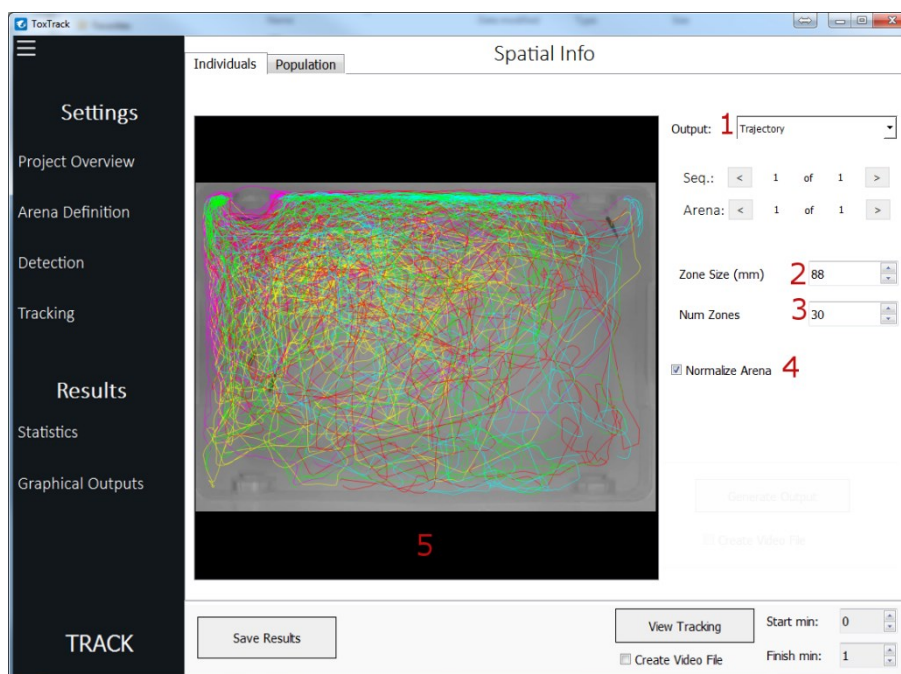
ToxTrack

Settings
Project Overview
Arena Definition
Detection
Tracking

Results
Statistics
Graphical Outputs

TRACK

Individuals
Population

Spatial Info

Output: 1 Trajectory

Seq.: < 1 of 1 >
Arena: < 1 of 1 >

Zone Size (mm) 2 88
Num Zones 3 30

Normalize Arena 4

5

Generate Output
Create Video File

Save Results
View Tracking
Create Video File
Start min: 0
Finish min: 1